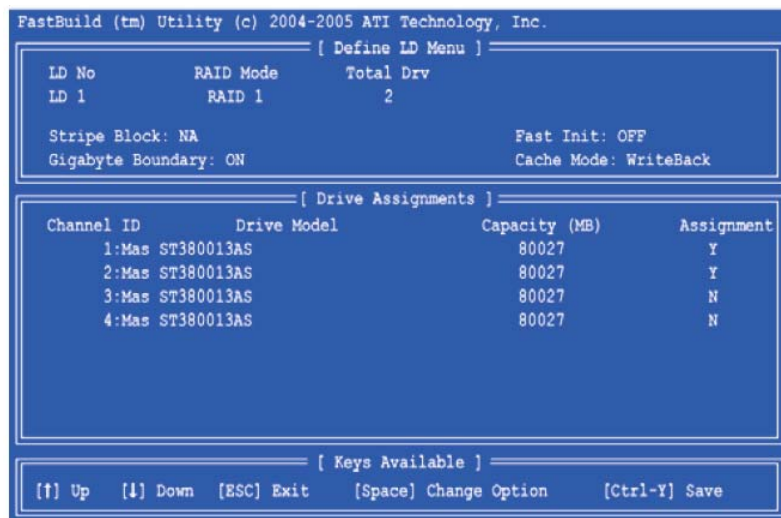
FastBuild (tm) Utility (c) 2004-2005 ATI Technology, Inc.

[ Define LD Menu ]

| LD No | RAID Mode | Total Drv |
|---|---|---|
| LD 1 | RAID 1 | 2 |

Stripe Block: NA
Fast Init: OFF
Gigabyte Boundary: ON
Cache Mode: WriteBack

[ Drive Assignments ]

| Channel ID | Drive Model | Capacity (MB) | Assignment |
|---|---|---|---|
| 1:Mas | ST380013AS | 80027 | Y |
| 2:Mas | ST380013AS | 80027 | Y |
| 3:Mas | ST380013AS | 80027 | N |
| 4:Mas | ST380013AS | 80027 | N |

[ Keys Available ]

[↑] Up [↓] Down [ESC] Exit [Space] Change Option [Ctrl-Y] Save